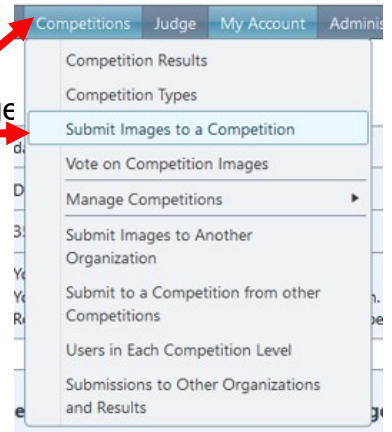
Competitions Judge My Account Adminis

Competition Results
Competition Types
Submit Images to a Competition
Vote on Competition Images
Manage Competitions
Submit Images to Another Organization
Submit to a Competition from other Competitions
Users in Each Competition Level
Submissions to Other Organizations and Results